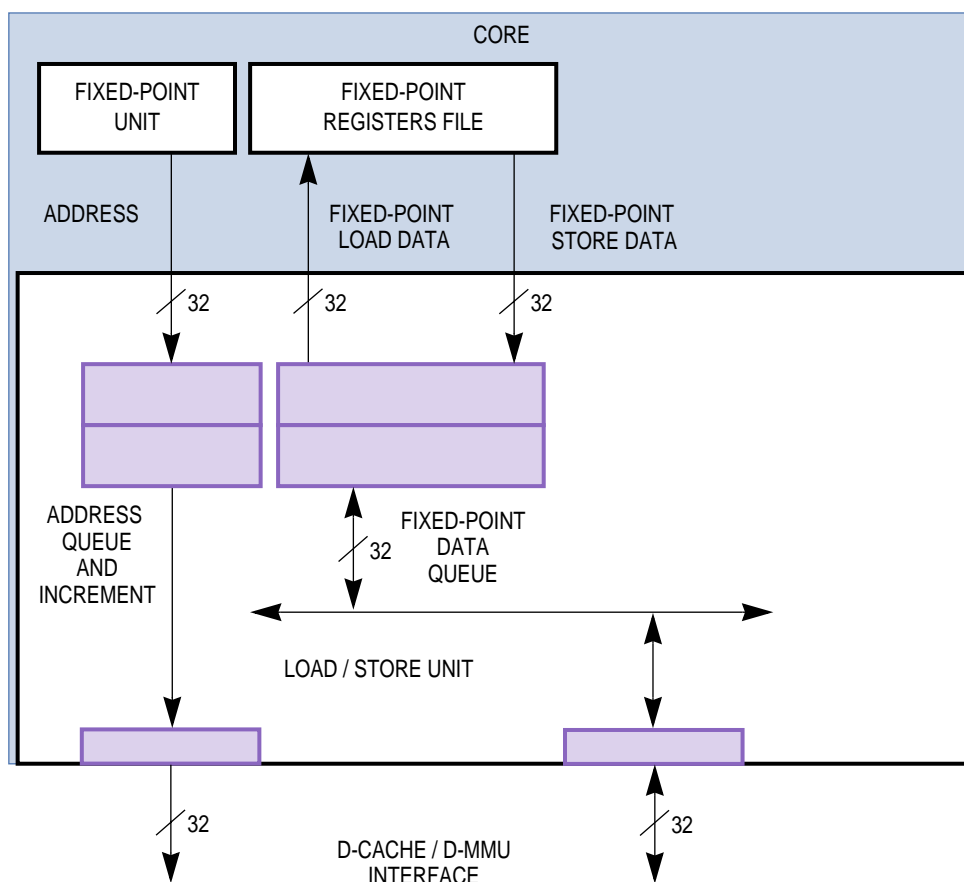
CORE

FIXED-POINT UNIT

FIXED-POINT REGISTERS FILE

ADDRESS

FIXED-POINT LOAD DATA

FIXED-POINT STORE DATA

32

32

32

ADDRESS QUEUE AND INCREMENT

32

FIXED-POINT DATA QUEUE

LOAD / STORE UNIT

32

D-CACHE / D-MMU INTERFACE

32